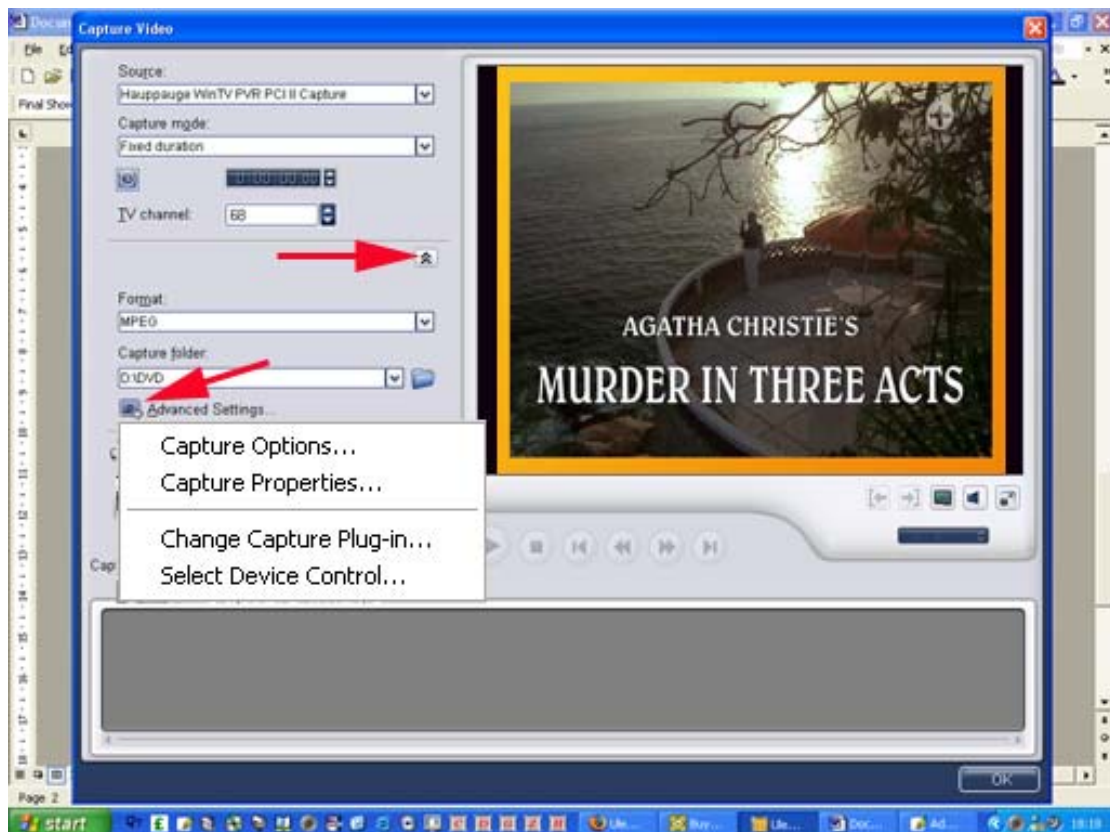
Docum

Capture Video

File Ed

Final Show

Source:

Hauppauge WinTV PVR PCI II Capture

Capture mode:

Fixed duration

TV channel: 68

Format:

MPEG

Capture folder:

D:\DVD

Advanced Settings...

Capture Options...

Capture Properties...

Change Capture Plug-in...

Select Device Control...

Cap

AGATHA CHRISTIE'S

MURDER IN THREE ACTS

OK

Page 2

start